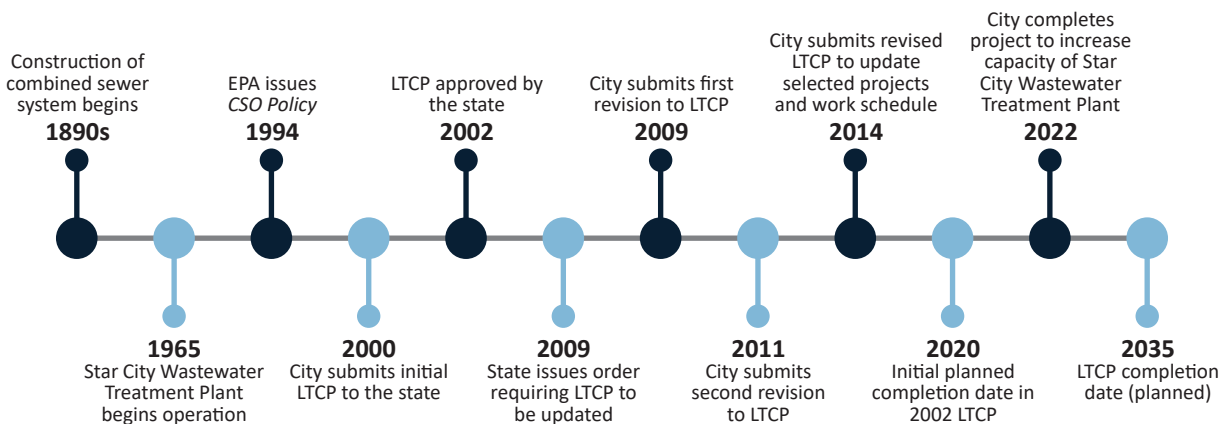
Construction of combined sewer system begins
1890s

1965
Star City Wastewater Treatment Plant begins operation

EPA issues *CSO Policy*
1994

2000
City submits initial LTCP to the state

LTCP approved by the state
2002

2009
State issues order requiring LTCP to be updated

City submits first revision to LTCP
2009

2011
City submits second revision to LTCP

City submits revised LTCP to update selected projects and work schedule
2014

2020
Initial planned completion date in 2002 LTCP

City completes project to increase capacity of Star City Wastewater Treatment Plant
2022

2035
LTCP completion date (planned)